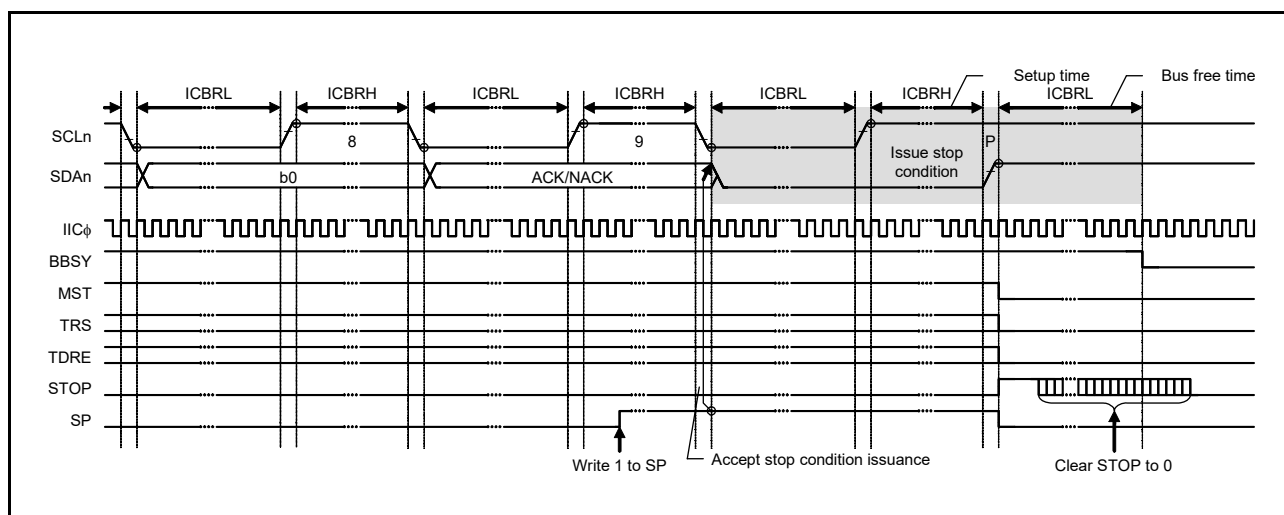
ICBRL
ICBRH
ICBRL
ICBRH
ICBRL
ICBRH
Setup time
Bus free time
ICBRL

SCLn
8
9
P
Issue stop condition
SDAn
b0
ACK/NACK

IICϕ
BBSY
MST
TRS
TDRE
STOP
SP

Write 1 to SP
Accept stop condition issuance
Clear STOP to 0